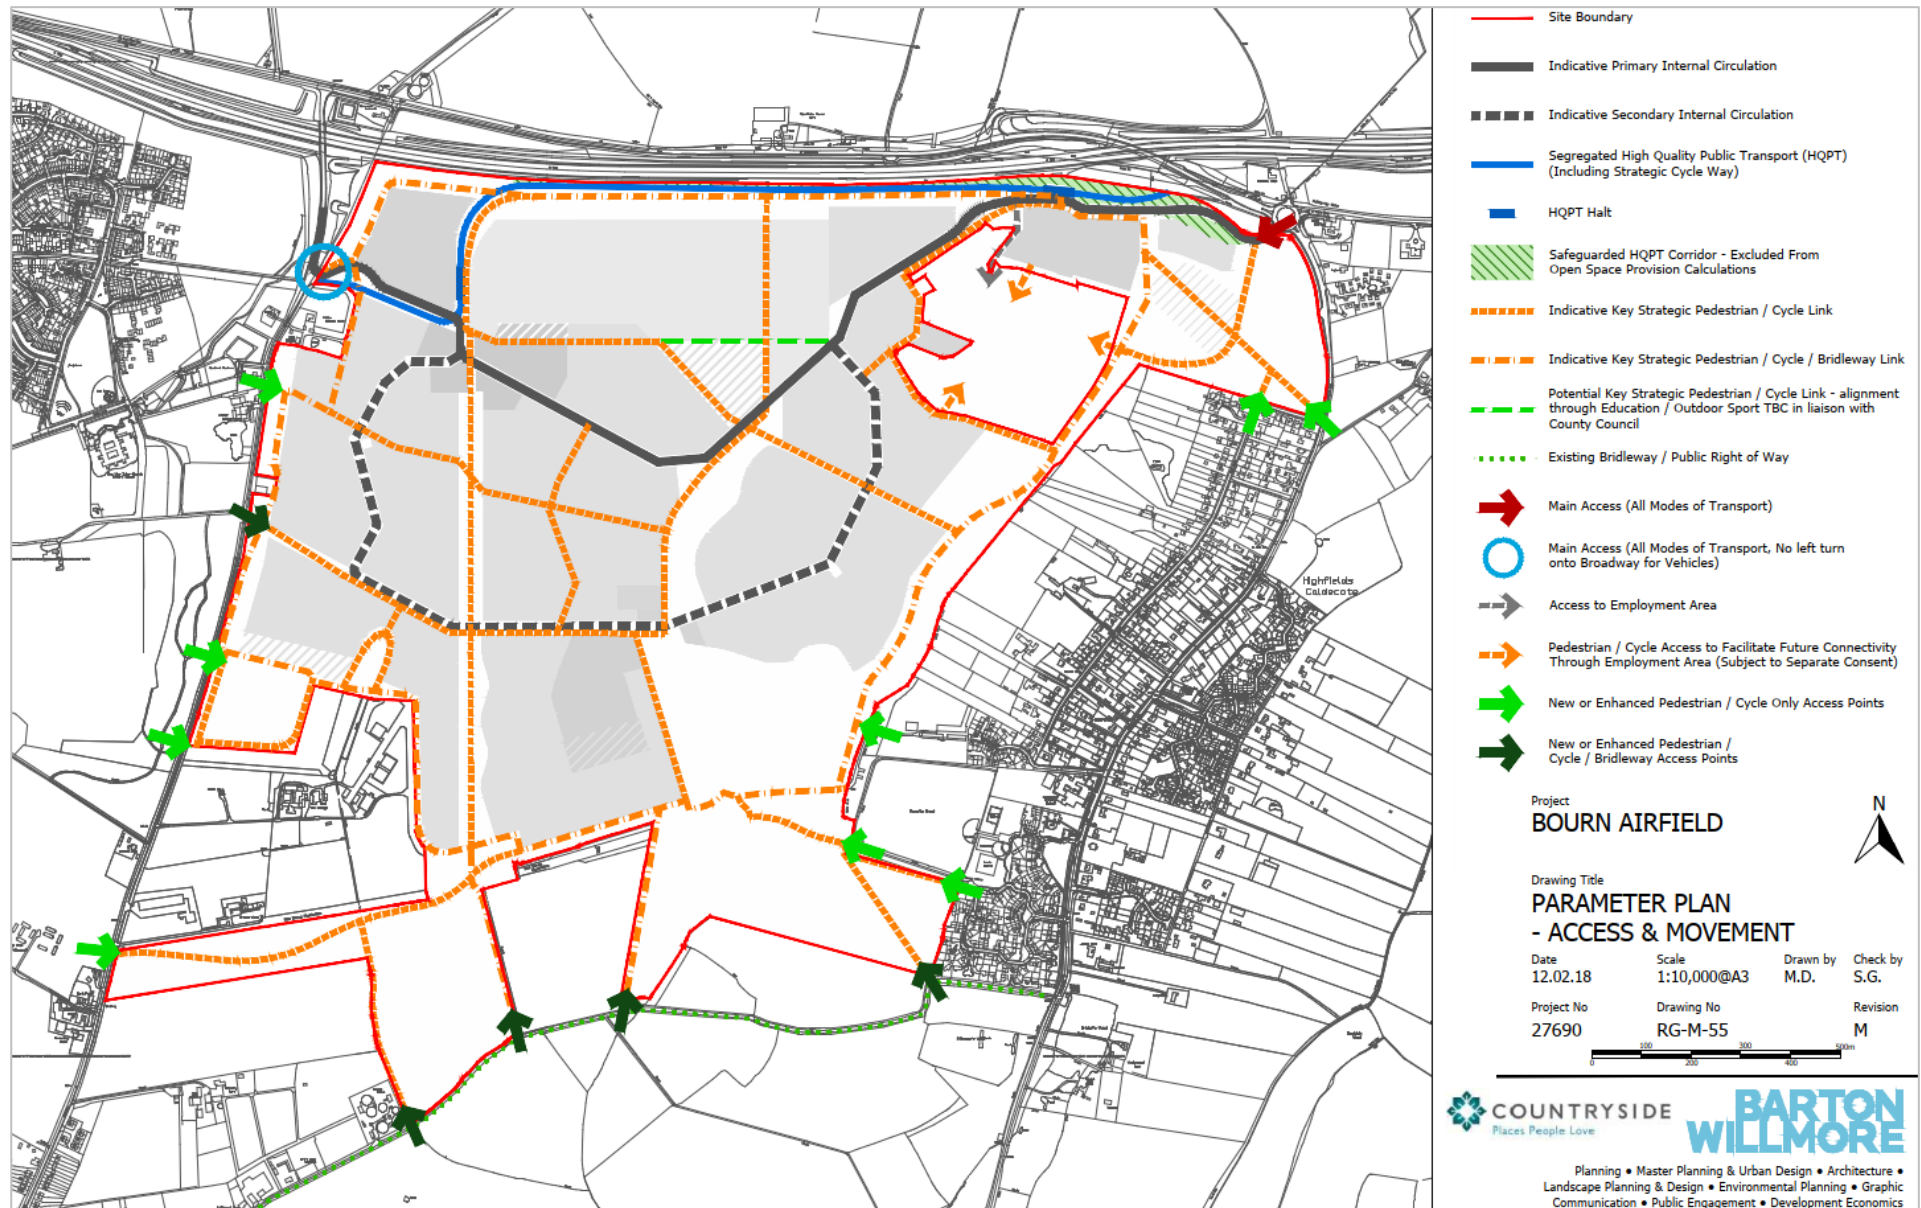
Highfields Caldecote

Site Boundary

Indicative Primary Internal Circulation

Indicative Secondary Internal Circulation

Segregated High Quality Public Transport (HQPT) (Including Strategic Cycle Way)

HQPT Halt

Safeguarded HQPT Corridor - Excluded From Open Space Provision Calculations

Indicative Key Strategic Pedestrian / Cycle Link

Indicative Key Strategic Pedestrian / Cycle / Bridleway Link

Potential Key Strategic Pedestrian / Cycle Link - alignment through Education / Outdoor Sport TBC in liaison with County Council

Existing Bridleway / Public Right of Way

Main Access (All Modes of Transport)

Main Access (All Modes of Transport, No left turn onto Broadway for Vehicles)

Access to Employment Area

Pedestrian / Cycle Access to Facilitate Future Connectivity Through Employment Area (Subject to Separate Consent)

New or Enhanced Pedestrian / Cycle Only Access Points

New or Enhanced Pedestrian / Cycle / Bridleway Access Points

Project
BOURN AIRFIELD

N

Drawing Title
PARAMETER PLAN
- ACCESS & MOVEMENT

| Date | Scale | Drawn by | Check by |
|---|---|---|---|
| 12.02.18 | 1:10,000@A3 | M.D. | S.G. |

| Project No | Drawing No | Revision |
|---|---|---|
| 27690 | RG-M-55 | M |

0 100 200 300 400 500m

COUNTRYSIDE
Places People Love

BARTON WILLMORE

Planning • Master Planning & Urban Design • Architecture • Landscape Planning & Design • Environmental Planning • Graphic Communication • Public Engagement • Development Economics